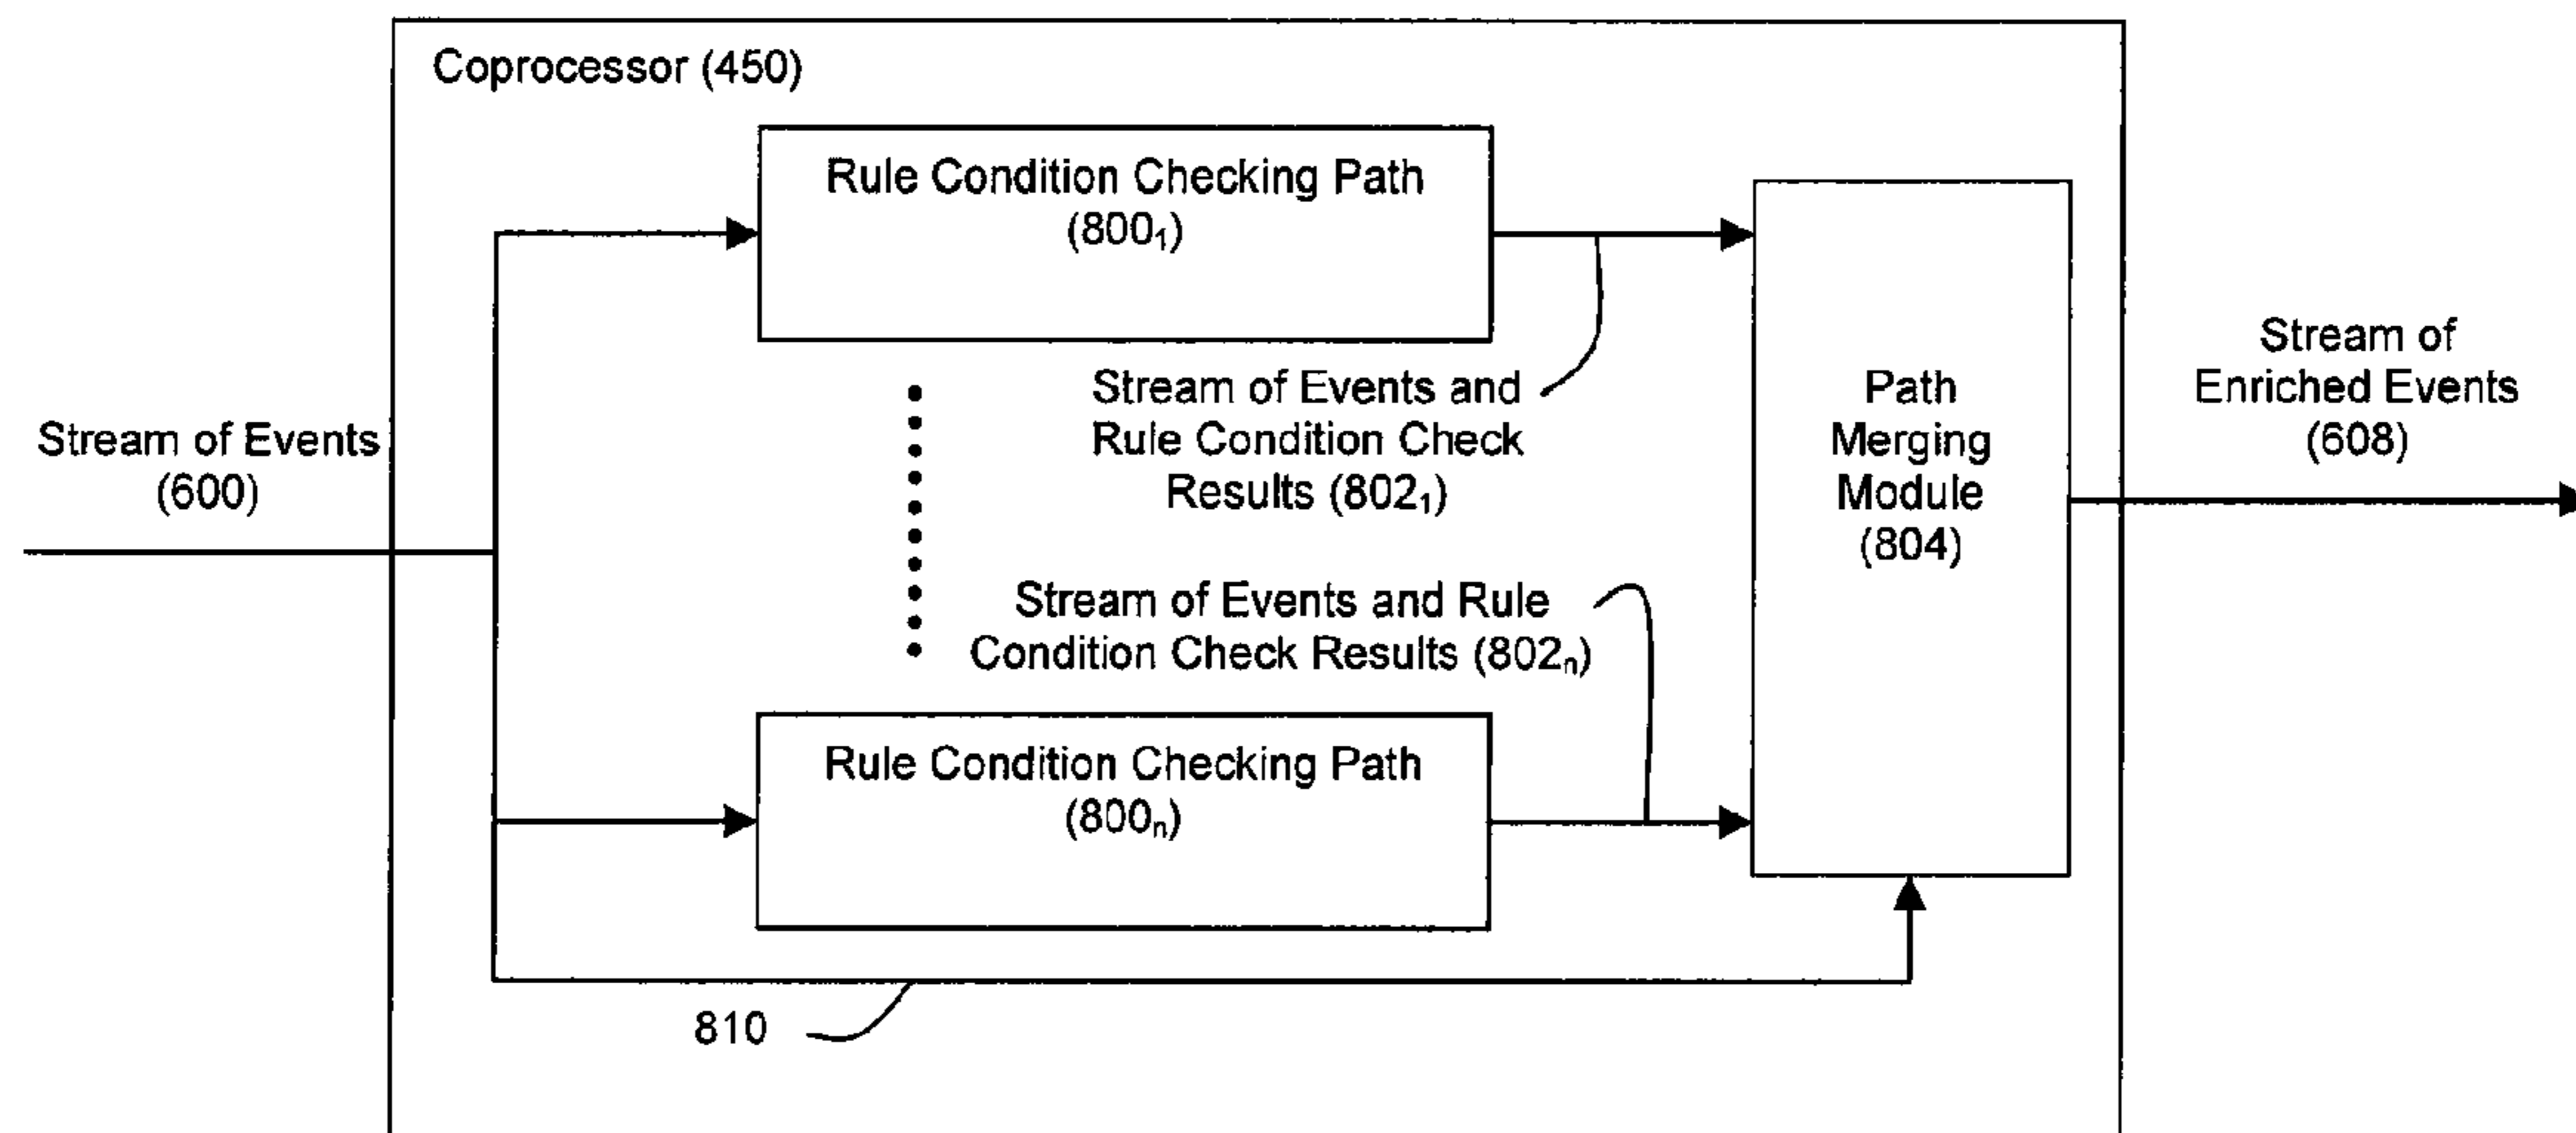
Coprocessor (450)

Rule Condition Checking Path ($800_1$)

Stream of Events (600)

Stream of Events and Rule Condition Check Results ($802_1$)

Path Merging Module (804)

Stream of Enriched Events (608)

Stream of Events and Rule Condition Check Results ($802_n$)

Rule Condition Checking Path ($800_n$)

810